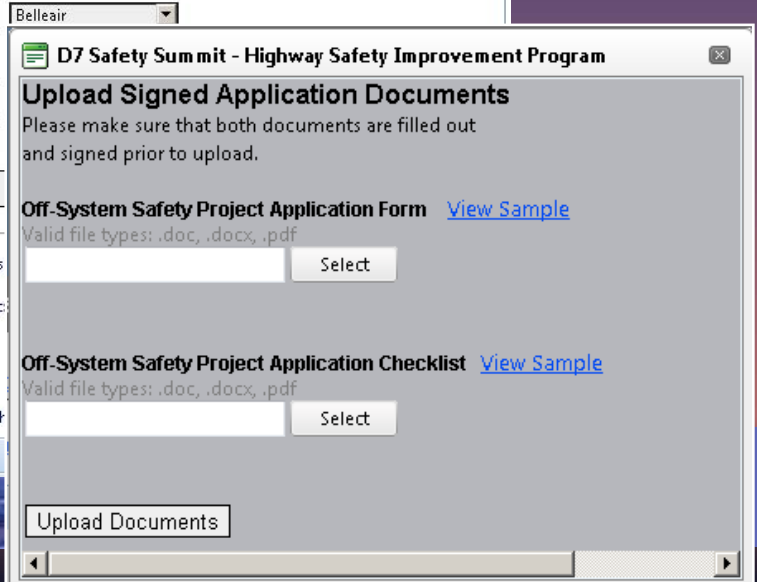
Belleair

D7 Safety Summit - Highway Safety Improvement Program

Upload Signed Application Documents

Please make sure that both documents are filled out and signed prior to upload.

Off-System Safety Project Application Form View Sample

Valid file types: .doc, .docx, .pdf

Select

Off-System Safety Project Application Checklist View Sample

Valid file types: .doc, .docx, .pdf

Select

Upload Documents